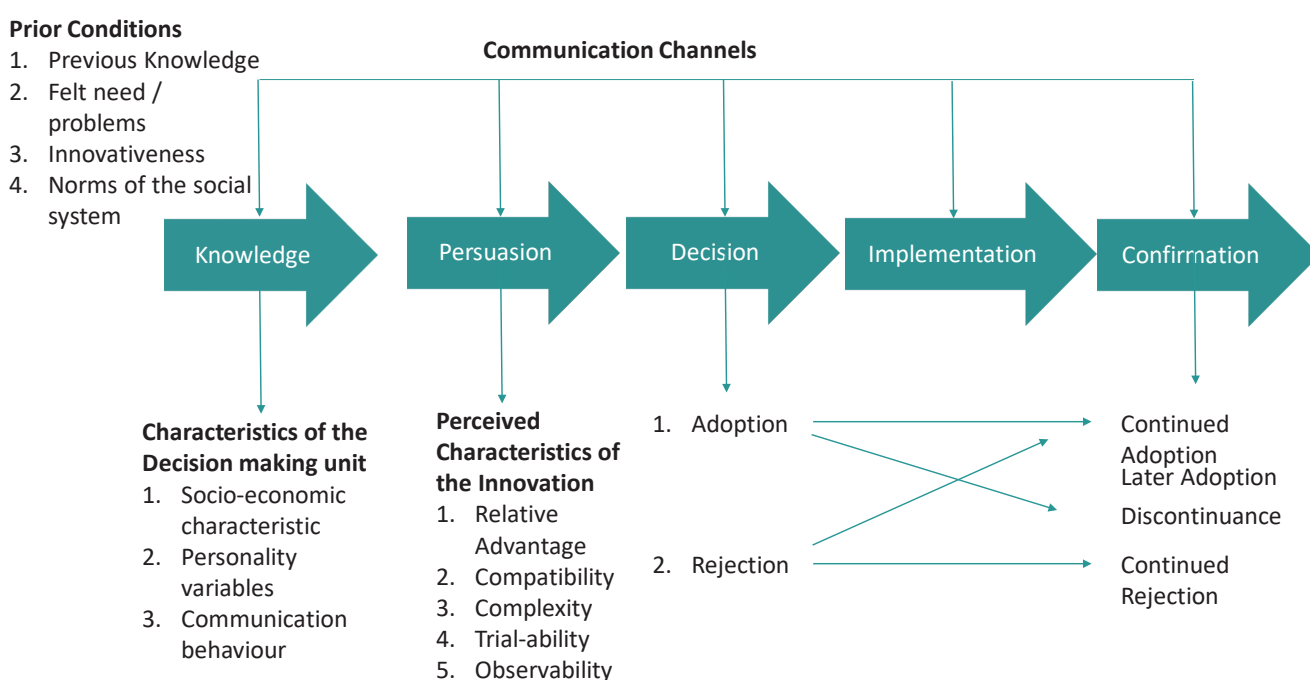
**Prior Conditions**
1. Previous Knowledge
2. Felt need / problems
3. Innovativeness
4. Norms of the social system

**Communication Channels**

Knowledge

Persuasion

Decision

Implementation

Confirmation

**Characteristics of the Decision making unit**
1. Socio-economic characteristic
2. Personality variables
3. Communication behaviour

**Perceived Characteristics of the Innovation**
1. Relative Advantage
2. Compatibility
3. Complexity
4. Trial-ability
5. Observability

1. Adoption

2. Rejection

Continued Adoption

Later Adoption

Discontinuance

Continued Rejection